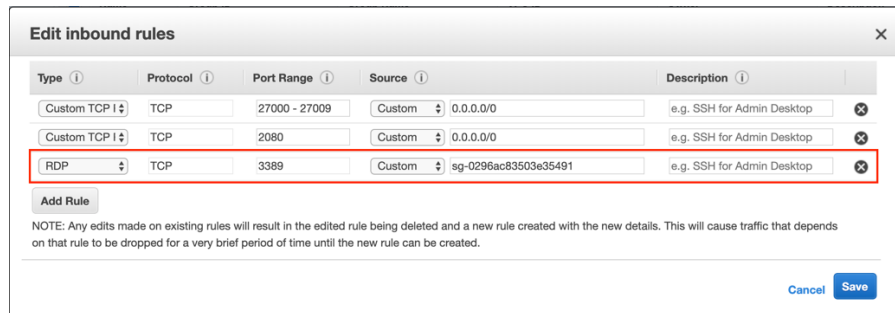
Edit inbound rules

×

| Type ⓘ | Protocol ⓘ | Port Range ⓘ | Source ⓘ | | Description ⓘ |
|---|---|---|---|---|---|
| Custom TCP I | TCP | 27000 - 27009 | Custom | 0.0.0.0/0 | e.g. SSH for Admin Desktop |
| Custom TCP I | TCP | 2080 | Custom | 0.0.0.0/0 | e.g. SSH for Admin Desktop |
| RDP | TCP | 3389 | Custom | sg-0296ac83503e35491 | e.g. SSH for Admin Desktop |

Add Rule

NOTE: Any edits made on existing rules will result in the edited rule being deleted and a new rule created with the new details. This will cause traffic that depends on that rule to be dropped for a very brief period of time until the new rule can be created.

Cancel Save